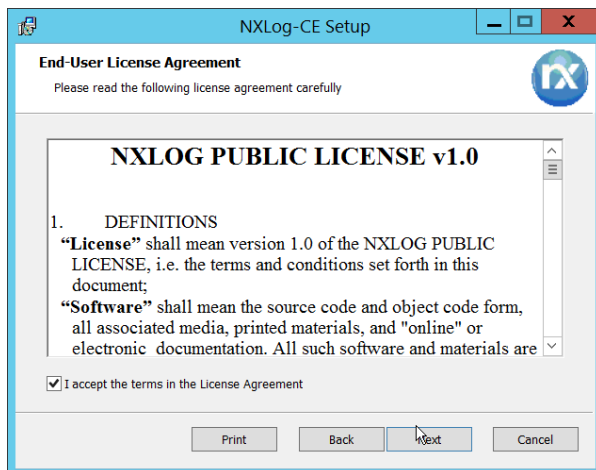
NXLog-CE Setup

End-User License Agreement

Please read the following license agreement carefully

nx

NXLOG PUBLIC LICENSE v1.0

1. DEFINITIONS

"License" shall mean version 1.0 of the NXLOG PUBLIC LICENSE, i.e. the terms and conditions set forth in this document;

"Software" shall mean the source code and object code form, all associated media, printed materials, and "online" or electronic documentation. All such software and materials are

I accept the terms in the License Agreement

Print

Back

Next

Cancel